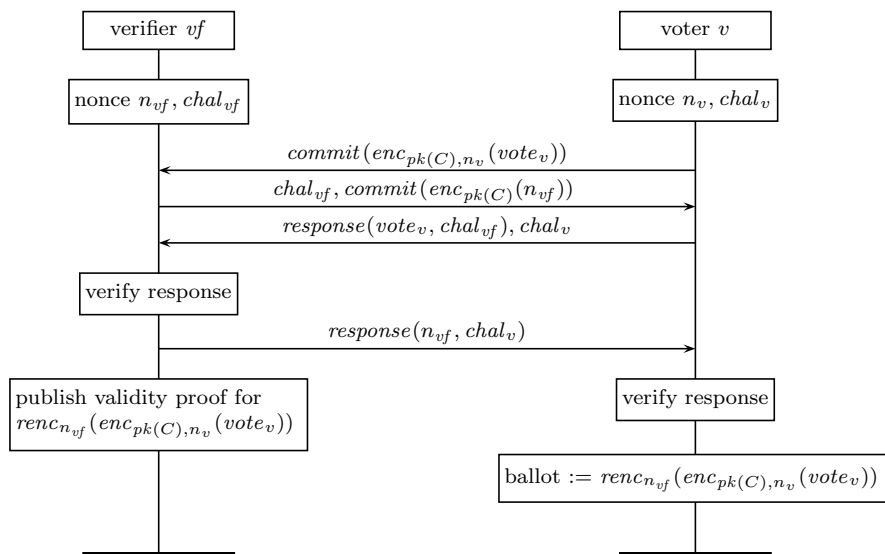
verifier $vf$

voter $v$

nonce $n_{vf}$, $chal_{vf}$

nonce $n_v$, $chal_v$

$commit(enc_{pk(C),n_v}(vote_v))$

$chal_{vf}$, $commit(enc_{pk(C)}(n_{vf}))$

$response(vote_v, chal_{vf})$, $chal_v$

verify response

$response(n_{vf}, chal_v)$

publish validity proof for $renc_{n_{vf}}(enc_{pk(C),n_v}(vote_v))$

verify response

ballot := $renc_{n_{vf}}(enc_{pk(C),n_v}(vote_v))$